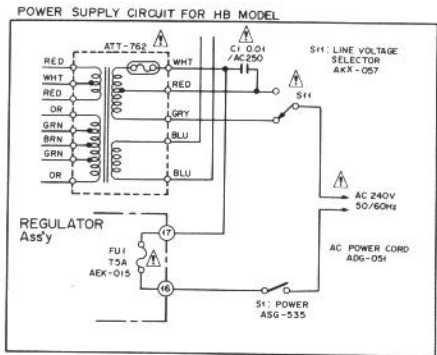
POWER SUPPLY CIRCUIT FOR HB MODEL

ATT-762

RED
WHT
RED
OR
GRN
BRN
GRN
OR

WHT
RED
GRY
BLU
BLU

C1 0.01
/AC250

S11: LINE VOLTAGE SELECTOR
AKX-057

S11

AC 240V
50/60Hz

REGULATOR
Ass'y

FU1
T5A
AEK-015

17
16

AC POWER CORD
ADG-051

S1: POWER
ASG-535